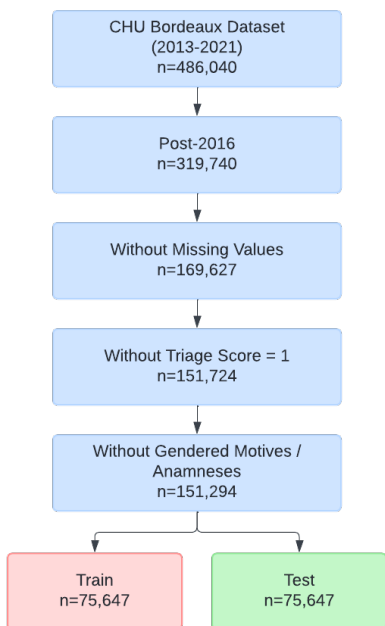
CHU Bordeaux Dataset (2013-2021) n=486,040

Post-2016 n=319,740

Without Missing Values n=169,627

Without Triage Score = 1 n=151,724

Without Gendered Motives / Anamneses n=151,294

Train n=75,647

Test n=75,647